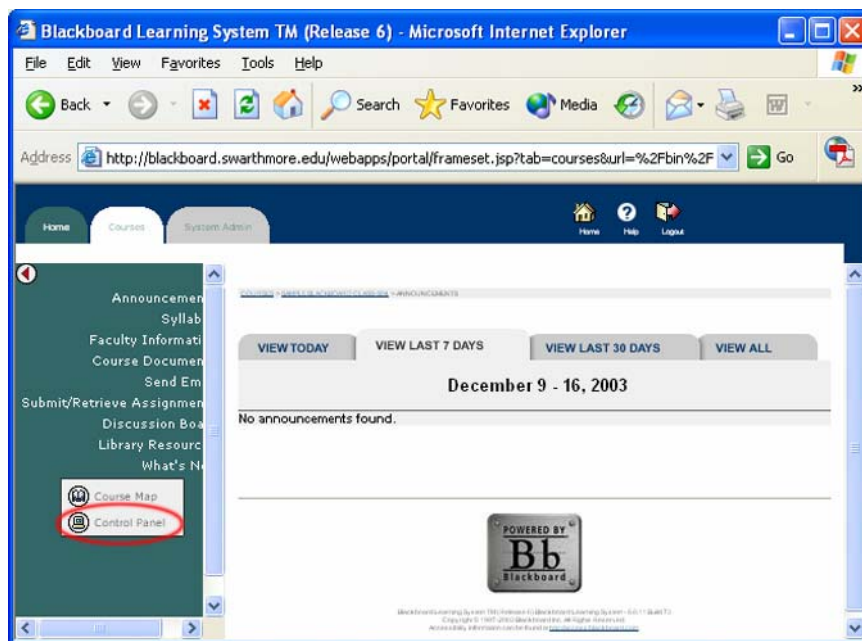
Blackboard Learning System TM (Release 6) - Microsoft Internet Explorer

File Edit View Favorites Tools Help

Back Search Favorites Media

Address http://blackboard.swarthmore.edu/webapps/portal/frameset.jsp?tab=courses&url=%2Fbin%2F Go

Home Courses System Admin

Home Help Logout

Announcemen
Syllab
Faculty Informati
Course Documen
Send Em
Submit/Retrieve Assignmen
Discussion Boa
Library Resourc
What's N

Course Map
Control Panel

COURSES > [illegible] > ANNOUNCEMENTS

VIEW TODAY | VIEW LAST 7 DAYS | VIEW LAST 30 DAYS | VIEW ALL

December 9 - 16, 2003

No announcements found.

POWERED BY
Bb
Blackboard

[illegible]